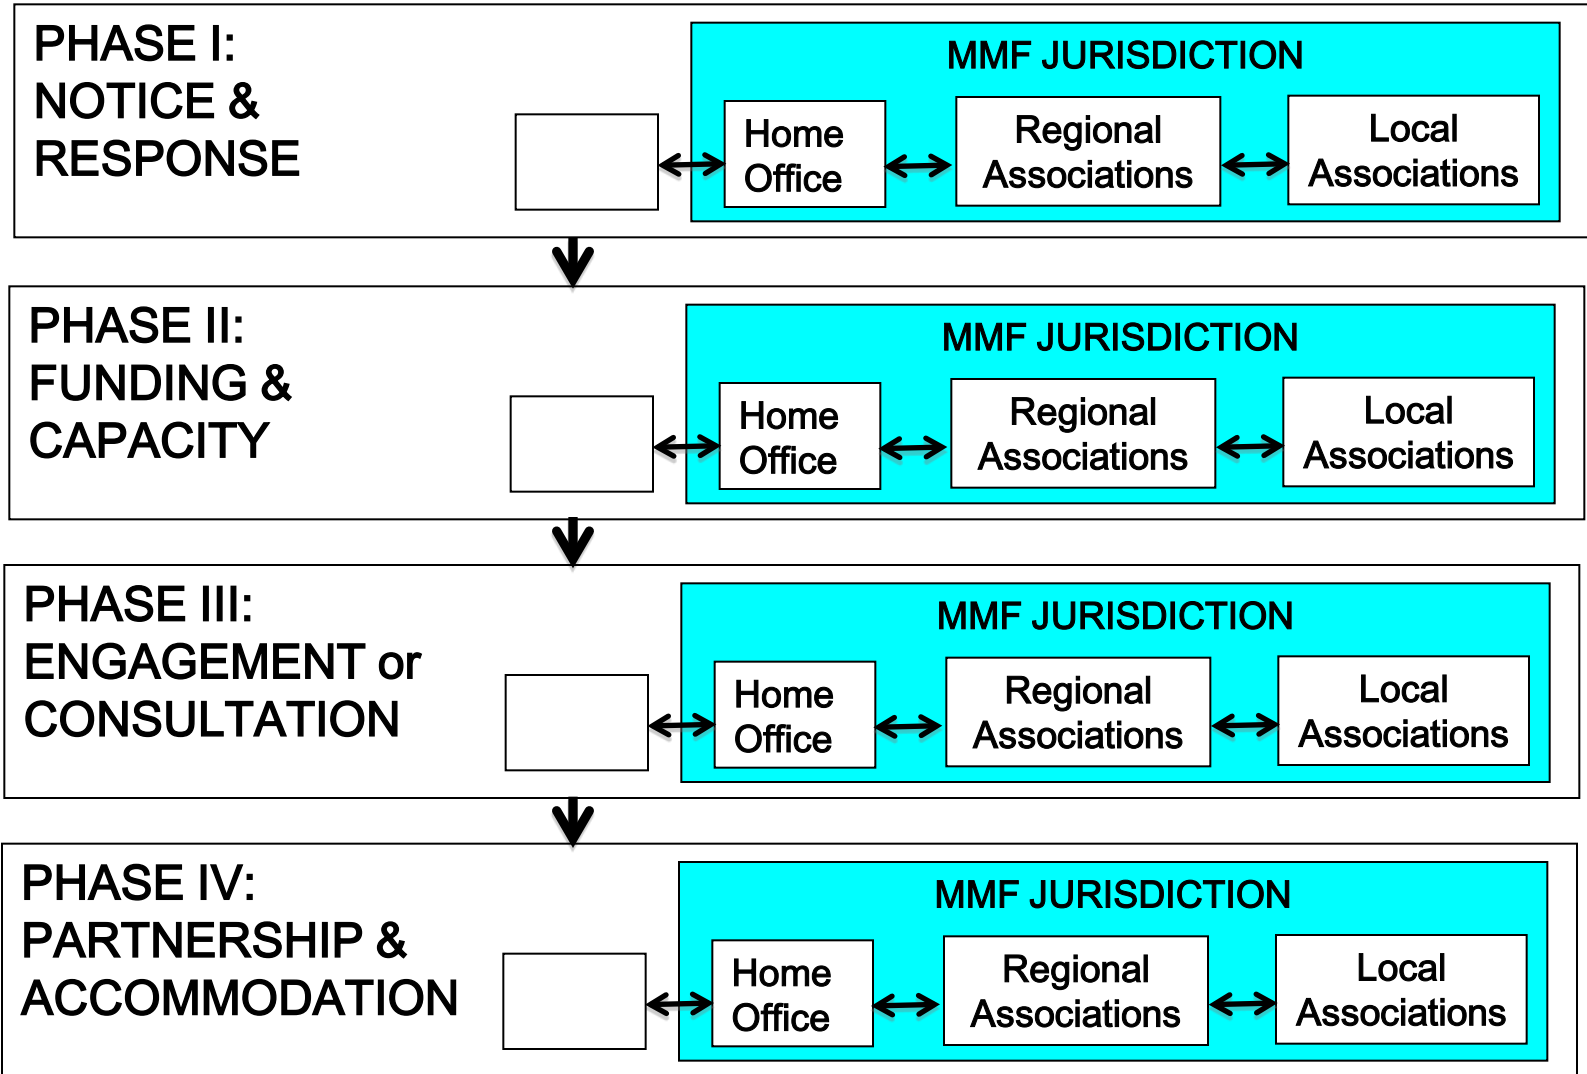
PHASE I:
NOTICE &
RESPONSE

MMF JURISDICTION

Home Office

Regional Associations

Local Associations

PHASE II:
FUNDING &
CAPACITY

MMF JURISDICTION

Home Office

Regional Associations

Local Associations

PHASE III:
ENGAGEMENT or
CONSULTATION

MMF JURISDICTION

Home Office

Regional Associations

Local Associations

PHASE IV:
PARTNERSHIP &
ACCOMMODATION

MMF JURISDICTION

Home Office

Regional Associations

Local Associations